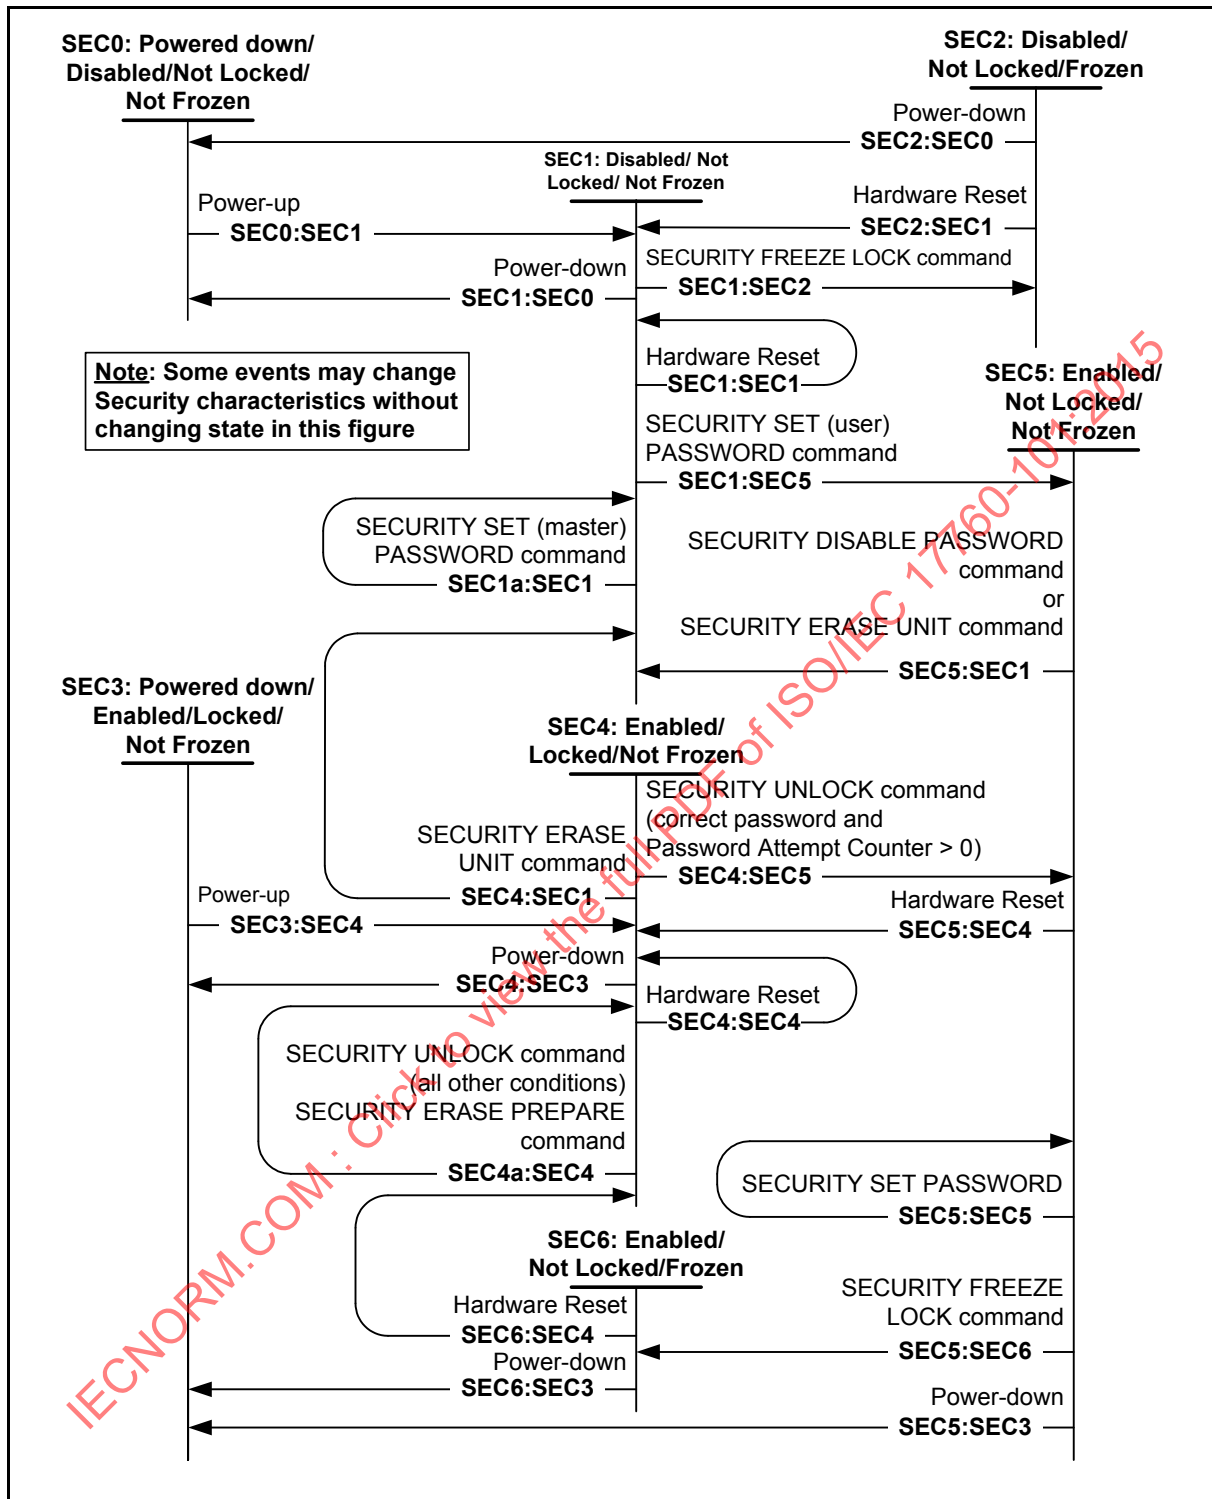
SEC0: Powered down/ Disabled/Not Locked/ Not Frozen

SEC2: Disabled/ Not Locked/Frozen

Power-down
SEC2:SEC0

SEC1: Disabled/ Not Locked/ Not Frozen

Power-up
SEC0:SEC1

Hardware Reset
SEC2:SEC1

SECURITY FREEZE LOCK command
SEC1:SEC2

Power-down
SEC1:SEC0

Hardware Reset
SEC1:SEC1

Note: Some events may change Security characteristics without changing state in this figure

SEC5: Enabled/ Not Locked/ Not Frozen

SECURITY SET (user) PASSWORD command
SEC1:SEC5

SECURITY SET (master) PASSWORD command
SEC1a:SEC1

SECURITY DISABLE PASSWORD command or SECURITY ERASE UNIT command
SEC5:SEC1

SEC3: Powered down/ Enabled/Locked/ Not Frozen

SEC4: Enabled/ Locked/Not Frozen

SECURITY UNLOCK command (correct password and Password Attempt Counter > 0)
SEC4:SEC5

SECURITY ERASE UNIT command
SEC4:SEC1

Hardware Reset
SEC5:SEC4

Power-up
SEC3:SEC4

Power-down
SEC4:SEC3

Hardware Reset
SEC4:SEC4

SECURITY UNLOCK command (all other conditions) SECURITY ERASE PREPARE command
SEC4a:SEC4

SECURITY SET PASSWORD
SEC5:SEC5

SEC6: Enabled/ Not Locked/Frozen

Hardware Reset
SEC6:SEC4

SECURITY FREEZE LOCK command
SEC5:SEC6

Power-down
SEC6:SEC3

Power-down
SEC5:SEC3

IECNORM.COM : Click to view the full PDF of ISO/IEC 17760-101:2015